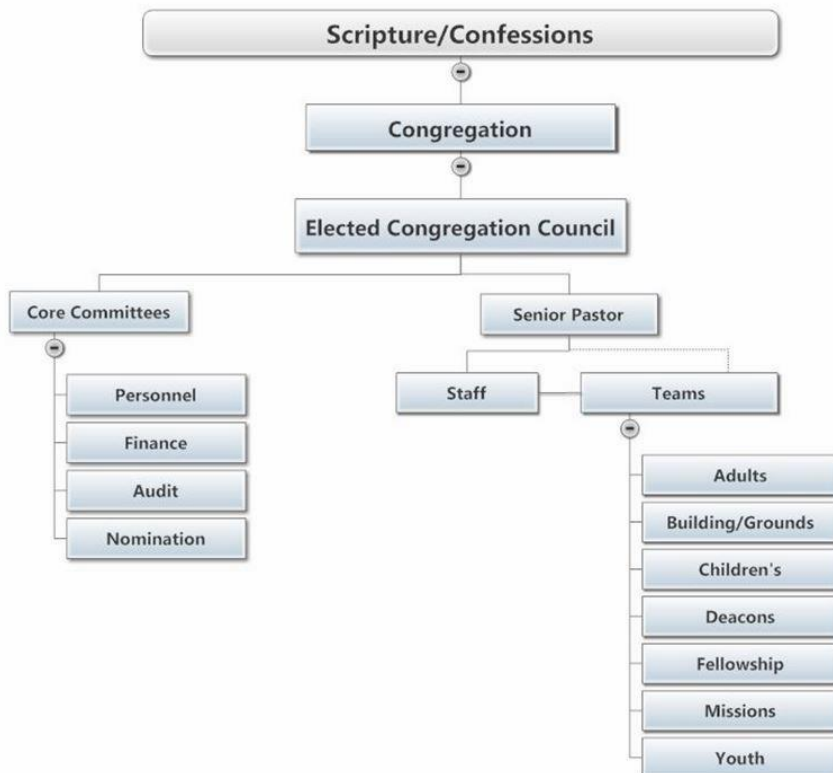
Scripture/Confessions

Congregation

Elected Congregation Council

Core Committees

Personnel

Finance

Audit

Nomination

Senior Pastor

Staff

Teams

Adults

Building/Grounds

Children's

Deacons

Fellowship

Missions

Youth